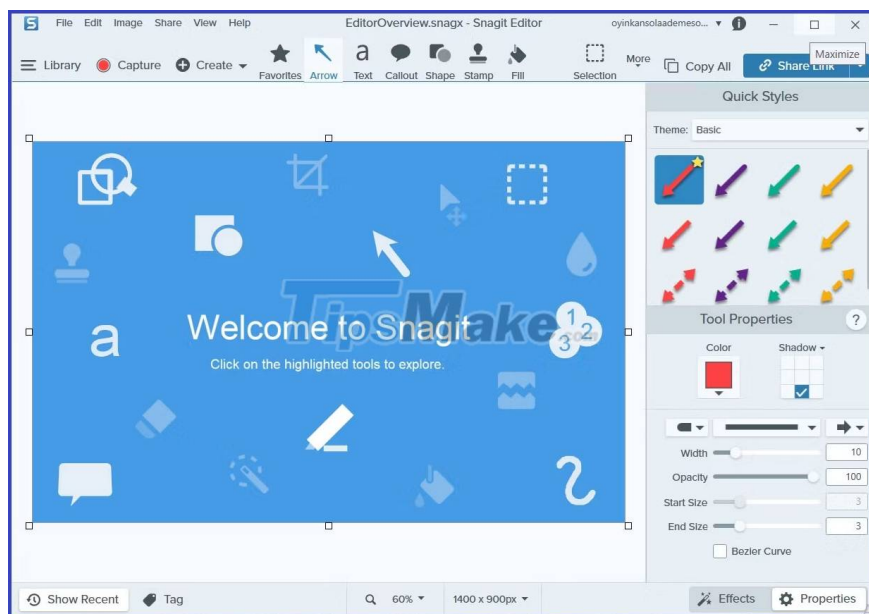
File Edit Image Share View Help EditorOverview.snagx - Snagit Editor oyinkansolaademeso... Maximize

Library Capture Create Favorites Arrow Text Callout Shape Stamp Fill Selection More Copy All Share Link

Quick Styles

Theme: Basic

a

Welcome to Snagit

Click on the highlighted tools to explore.

TipsMake.com

1 2 3

Tool Properties

Color Shadow

Width 10

Opacity 100

Start Size 3

End Size 3

Bezier Curve

Show Recent Tag 60% 1400 x 900px Effects Properties